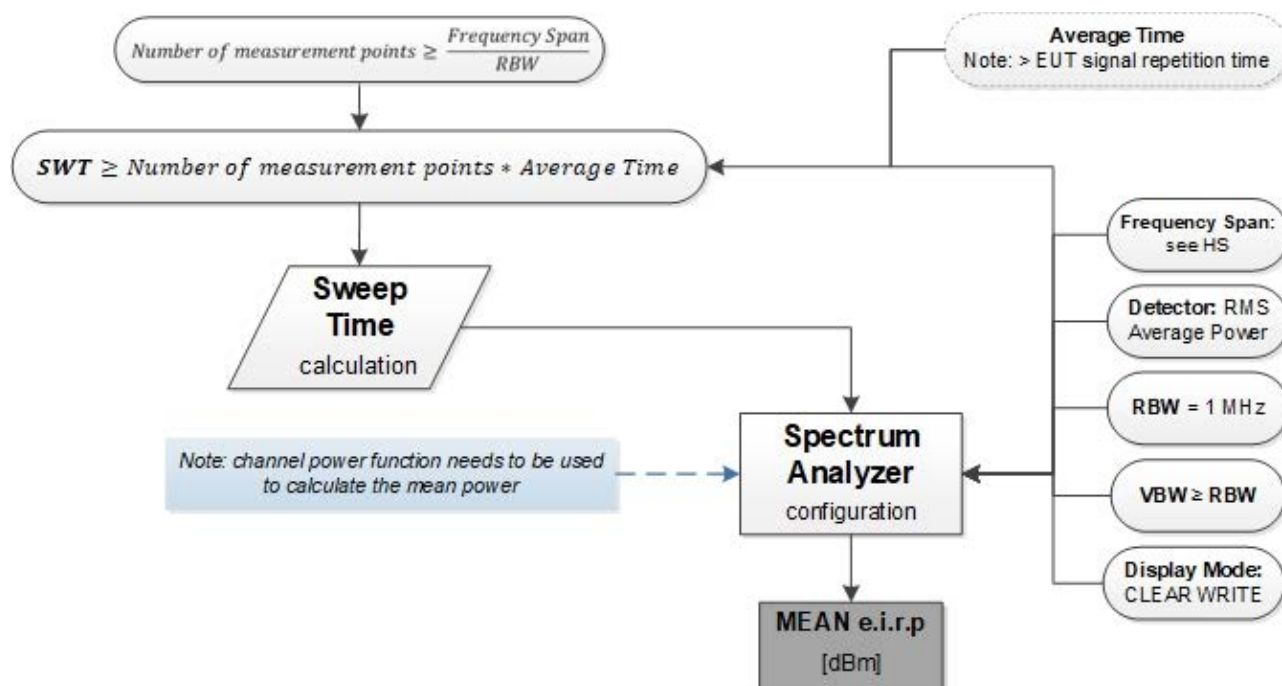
$Number\ of\ measurement\ points \geq \frac{Frequency\ Span}{RBW}$

Average Time
Note: > EUT signal repetition time

$\boldsymbol{SWT} \geq Number\ of\ measurement\ points * Average\ Time$

Sweep Time
calculation

Frequency Span: see HS

Detector: RMS Average Power

RBW = 1 MHz

VBW ≥ RBW

Display Mode: CLEAR WRITE

Note: channel power function needs to be used to calculate the mean power

Spectrum Analyzer
configuration

MEAN e.i.r.p
[dBm]